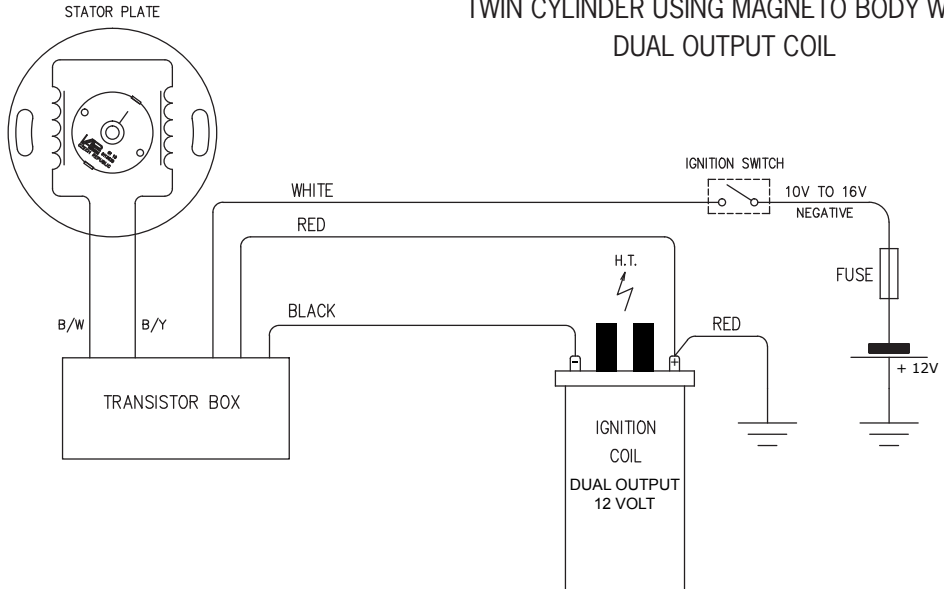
STATOR PLATE

TWIN CYLINDER USING MAGNETO BODY W
DUAL OUTPUT COIL

IGNITION SWITCH

WHITE

10V TO 16V
NEGATIVE

RED

H.T.

FUSE

B/W

B/Y

BLACK

RED

$-$

$+$

+ 12V

TRANSISTOR BOX

IGNITION
COIL
DUAL OUTPUT
12 VOLT